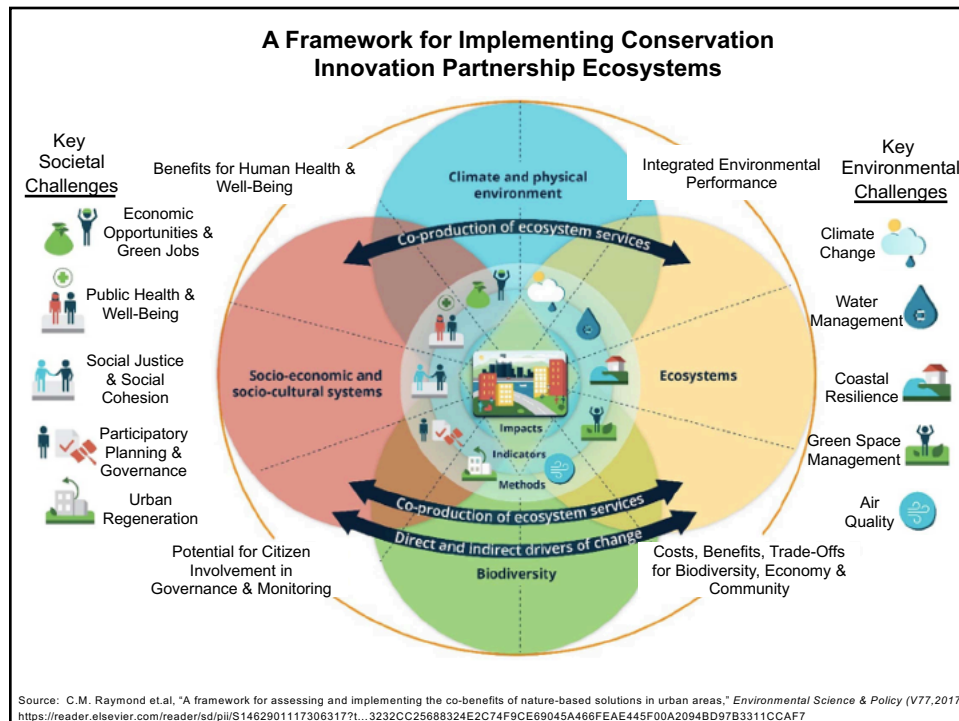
A Framework for Implementing Conservation Innovation Partnership Ecosystems

Key Societal Challenges

Economic Opportunities & Green Jobs

Public Health & Well-Being

Social Justice & Social Cohesion

Participatory Planning & Governance

Urban Regeneration

Benefits for Human Health & Well-Being

Climate and physical environment

Integrated Environmental Performance

Key Environmental Challenges

Climate Change

Water Management

Coastal Resilience

Green Space Management

Air Quality

Co-production of ecosystem services

Socio-economic and socio-cultural systems

Ecosystems

Impacts

Indicators

Methods

Co-production of ecosystem services

Direct and indirect drivers of change

Biodiversity

Potential for Citizen Involvement in Governance & Monitoring

Costs, Benefits, Trade-Offs for Biodiversity, Economy & Community

Source: C.M. Raymond et.al, "A framework for assessing and implementing the co-benefits of nature-based solutions in urban areas," Environmental Science & Policy (V77,2017
https://reader.elsevier.com/reader/sd/pii/S1462901117306317?t...3232CC25688324E2C74F9CE69045A466FEAE445F00A2094BD97B3311CCAF7